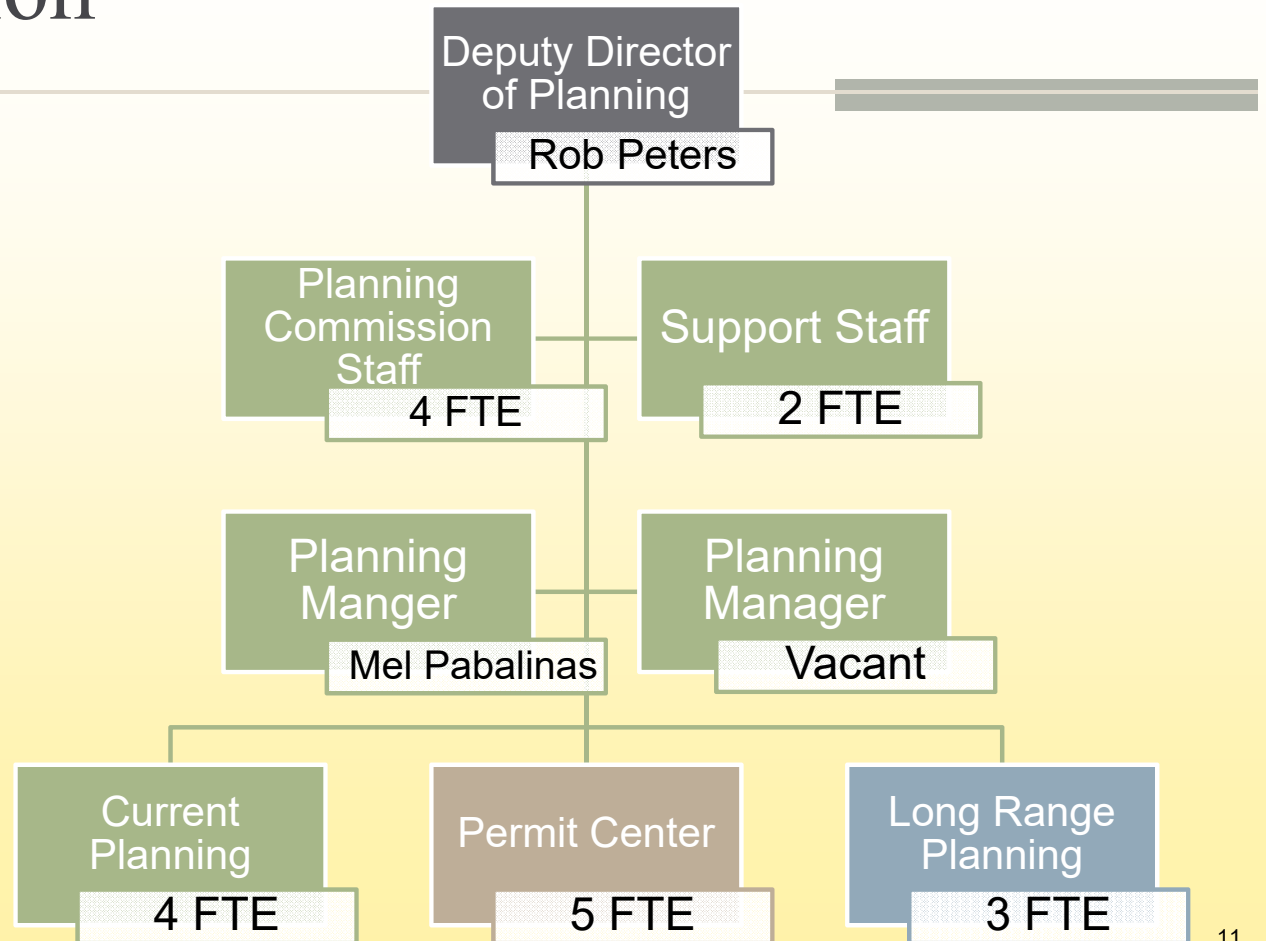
ion

Deputy Director of Planning
Rob Peters

Planning Commission Staff
4 FTE

Support Staff
2 FTE

Planning Manger
Mel Pabalinas

Planning Manager
Vacant

Current Planning
4 FTE

Permit Center
5 FTE

Long Range Planning
3 FTE

11